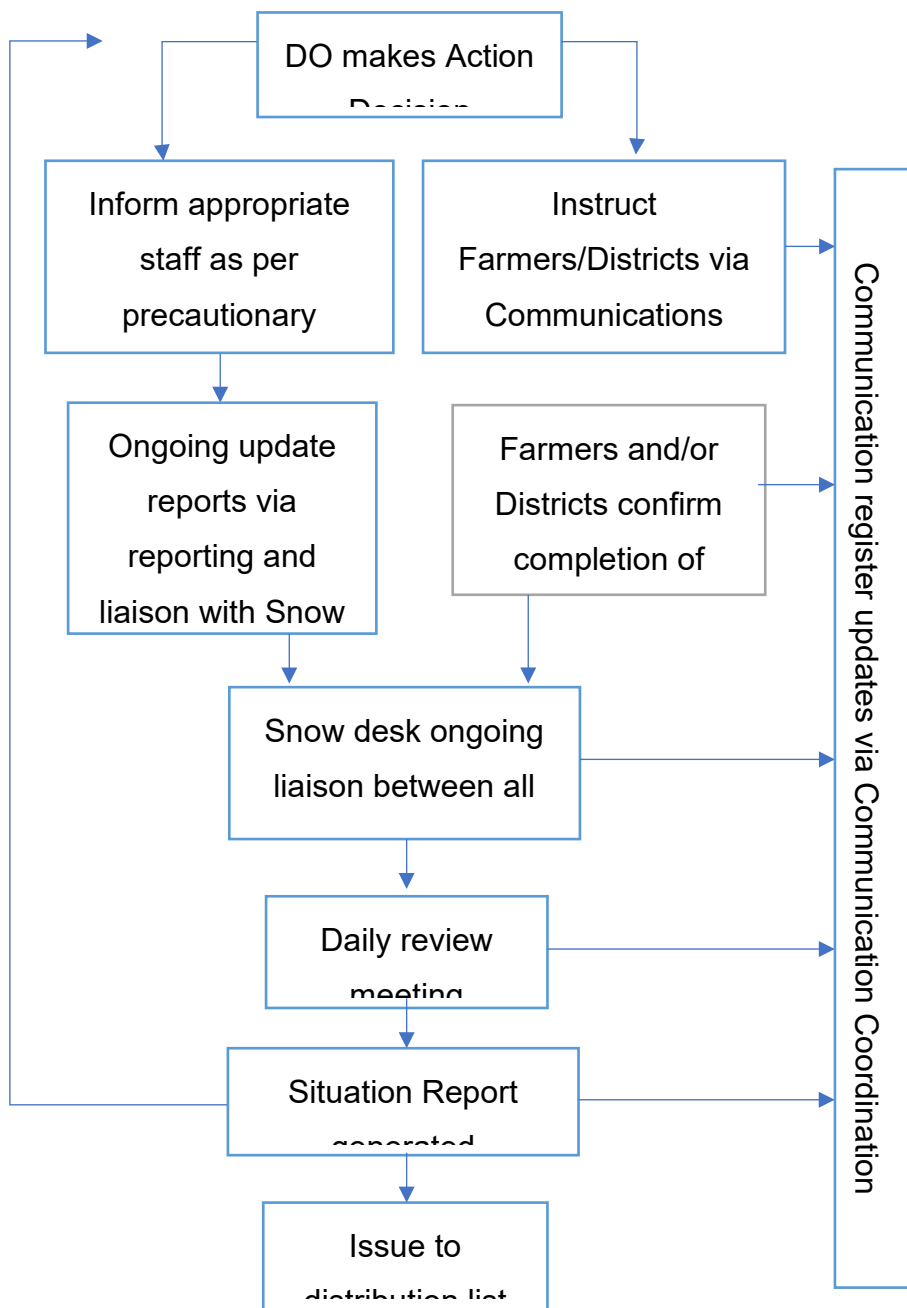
DO makes Action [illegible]

Inform appropriate staff as per precautionary

Instruct Farmers/Districts via Communications

Ongoing update reports via reporting and liaison with Snow

Farmers and/or Districts confirm completion of

Snow desk ongoing liaison between all

Daily review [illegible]

Situation Report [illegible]

Issue to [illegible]

Communication register updates via Communication Coordination